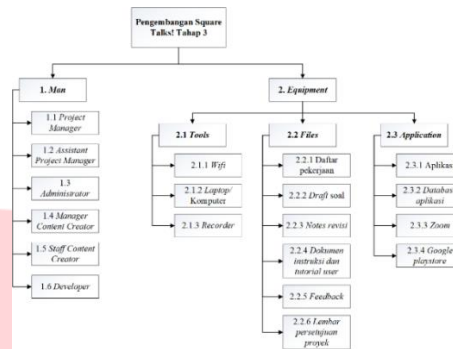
Pengembangan Square Talks! Tahap 3

1. Man

1.1 Project Manager

1.2 Assistant Project Manager

1.3 Administrator

1.4 Manager Content Creator

1.5 Staff Content Creator

1.6 Developer

2. Equipment

2.1 Tools

2.1.1 Wifi

2.1.2 Laptop/ Komputer

2.1.3 Recorder

2.2 Files

2.2.1 Daftar pekerjaan

2.2.2 Draft soal

2.2.3 Notes revisi

2.2.4 Dokumen instruksi dan tutorial user

2.2.5 Feedback

2.2.6 Lembar persetujuan proyek

2.3 Application

2.3.1 Aplikasi

2.3.2 Database aplikasi

2.3.3 Zoom

2.3.4 Google playstore